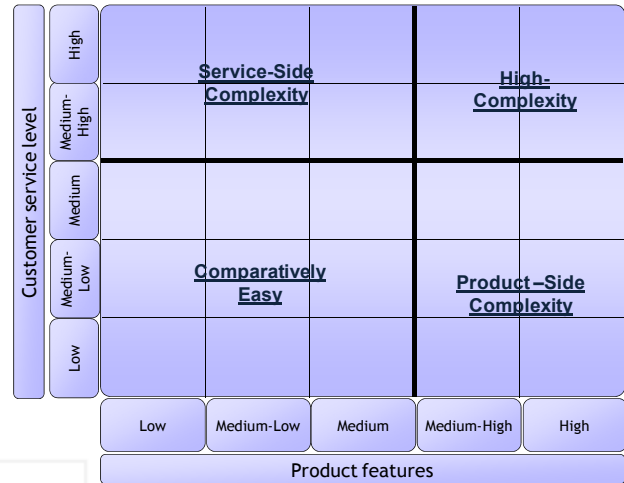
Customer service level

High

Medium-High

Medium

Medium-Low

Low

Service-Side Complexity

High-Complexity

Comparatively Easy

Product –Side Complexity

Low

Medium-Low

Medium

Medium-High

High

Product features